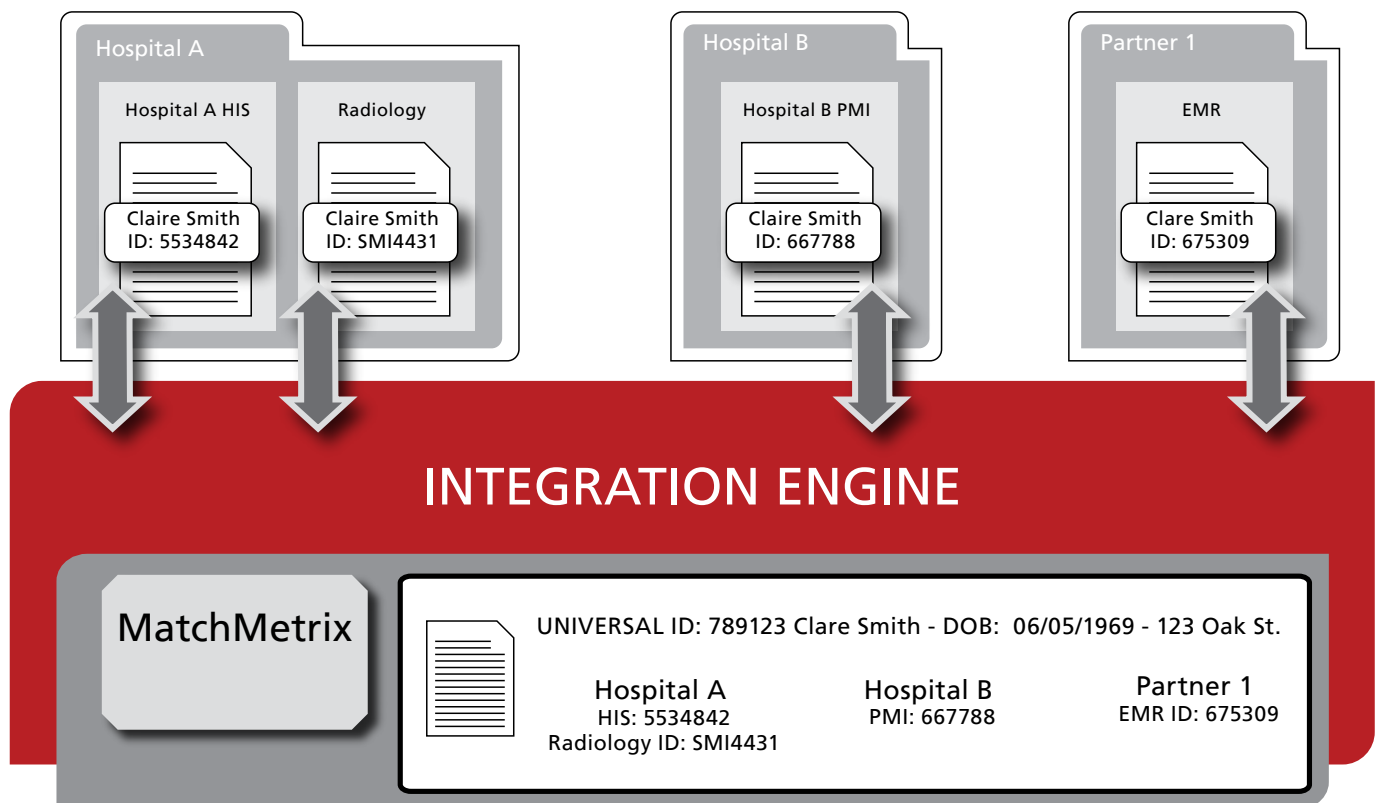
Hospital A

Hospital A HIS

Claire Smith
ID: 5534842

Radiology

Claire Smith
ID: SMI4431

Hospital B

Hospital B PMI

Claire Smith
ID: 667788

Partner 1

EMR

Clare Smith
ID: 675309

INTEGRATION ENGINE

MatchMetrix

UNIVERSAL ID: 789123 Clare Smith - DOB: 06/05/1969 - 123 Oak St.

Hospital A
HIS: 5534842
Radiology ID: SMI4431

Hospital B
PMI: 667788

Partner 1
EMR ID: 675309